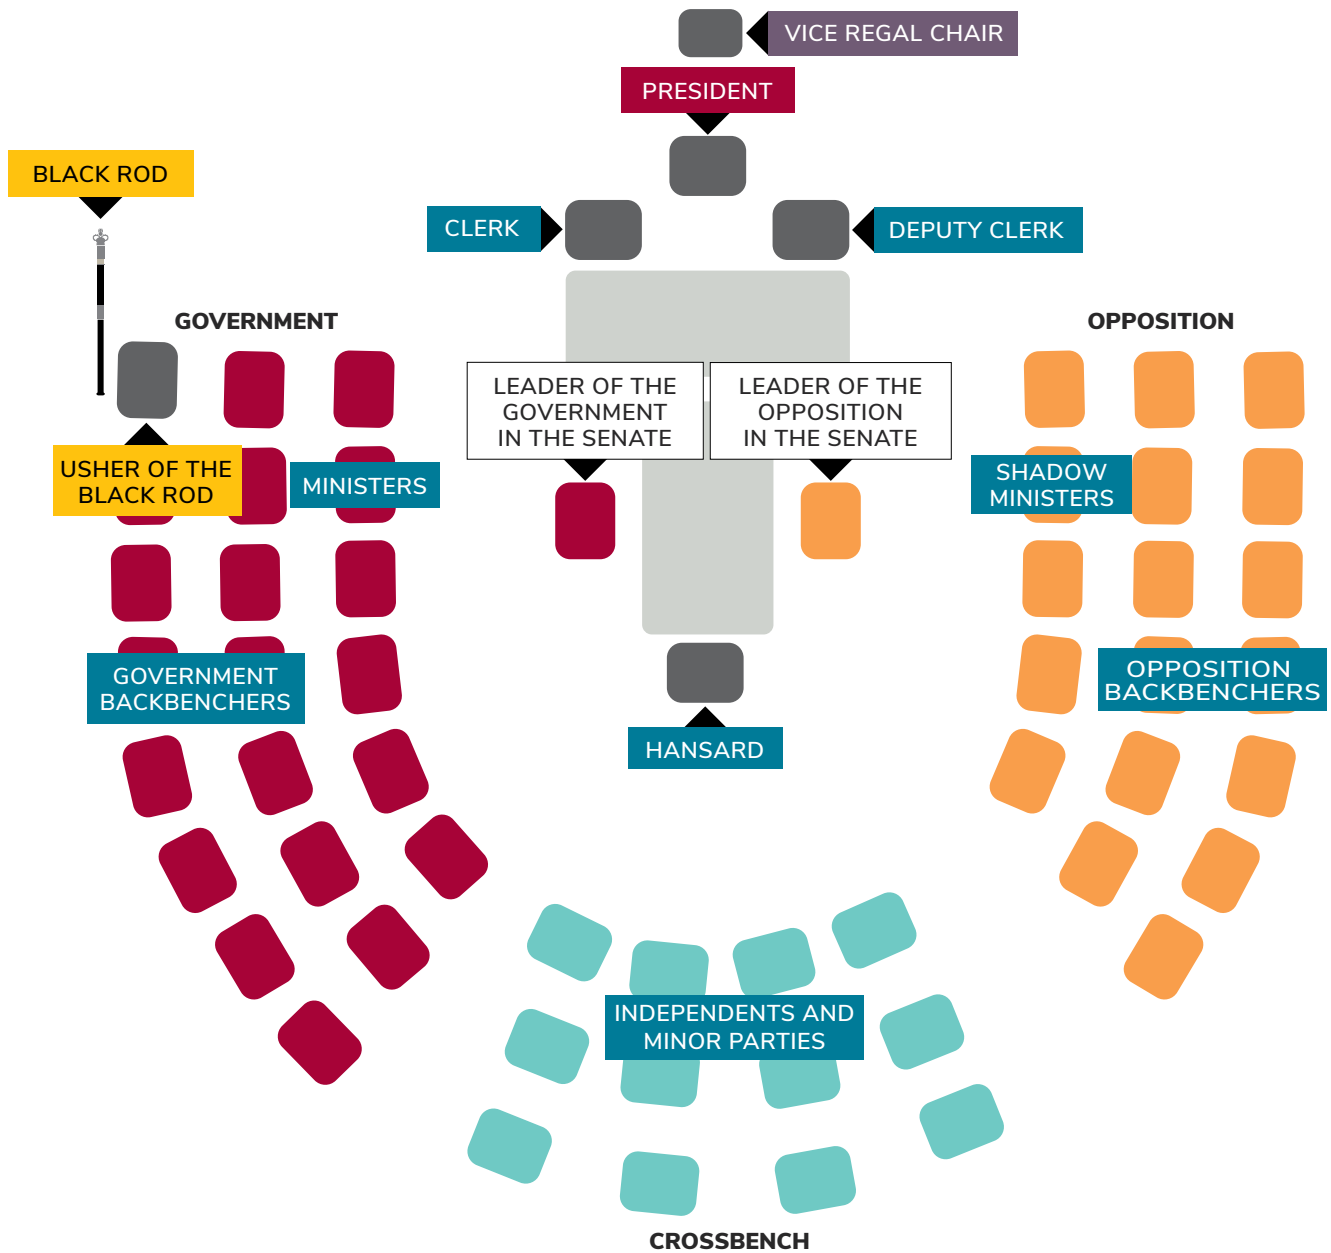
VICE REGAL CHAIR

PRESIDENT

BLACK ROD

CLERK

DEPUTY CLERK

GOVERNMENT

OPPOSITION

LEADER OF THE GOVERNMENT IN THE SENATE

LEADER OF THE OPPOSITION IN THE SENATE

USHER OF THE BLACK ROD

MINISTERS

SHADOW MINISTERS

GOVERNMENT BACKBENCHERS

OPPOSITION BACKBENCHERS

HANSARD

INDEPENDENTS AND MINOR PARTIES

CROSSBENCH